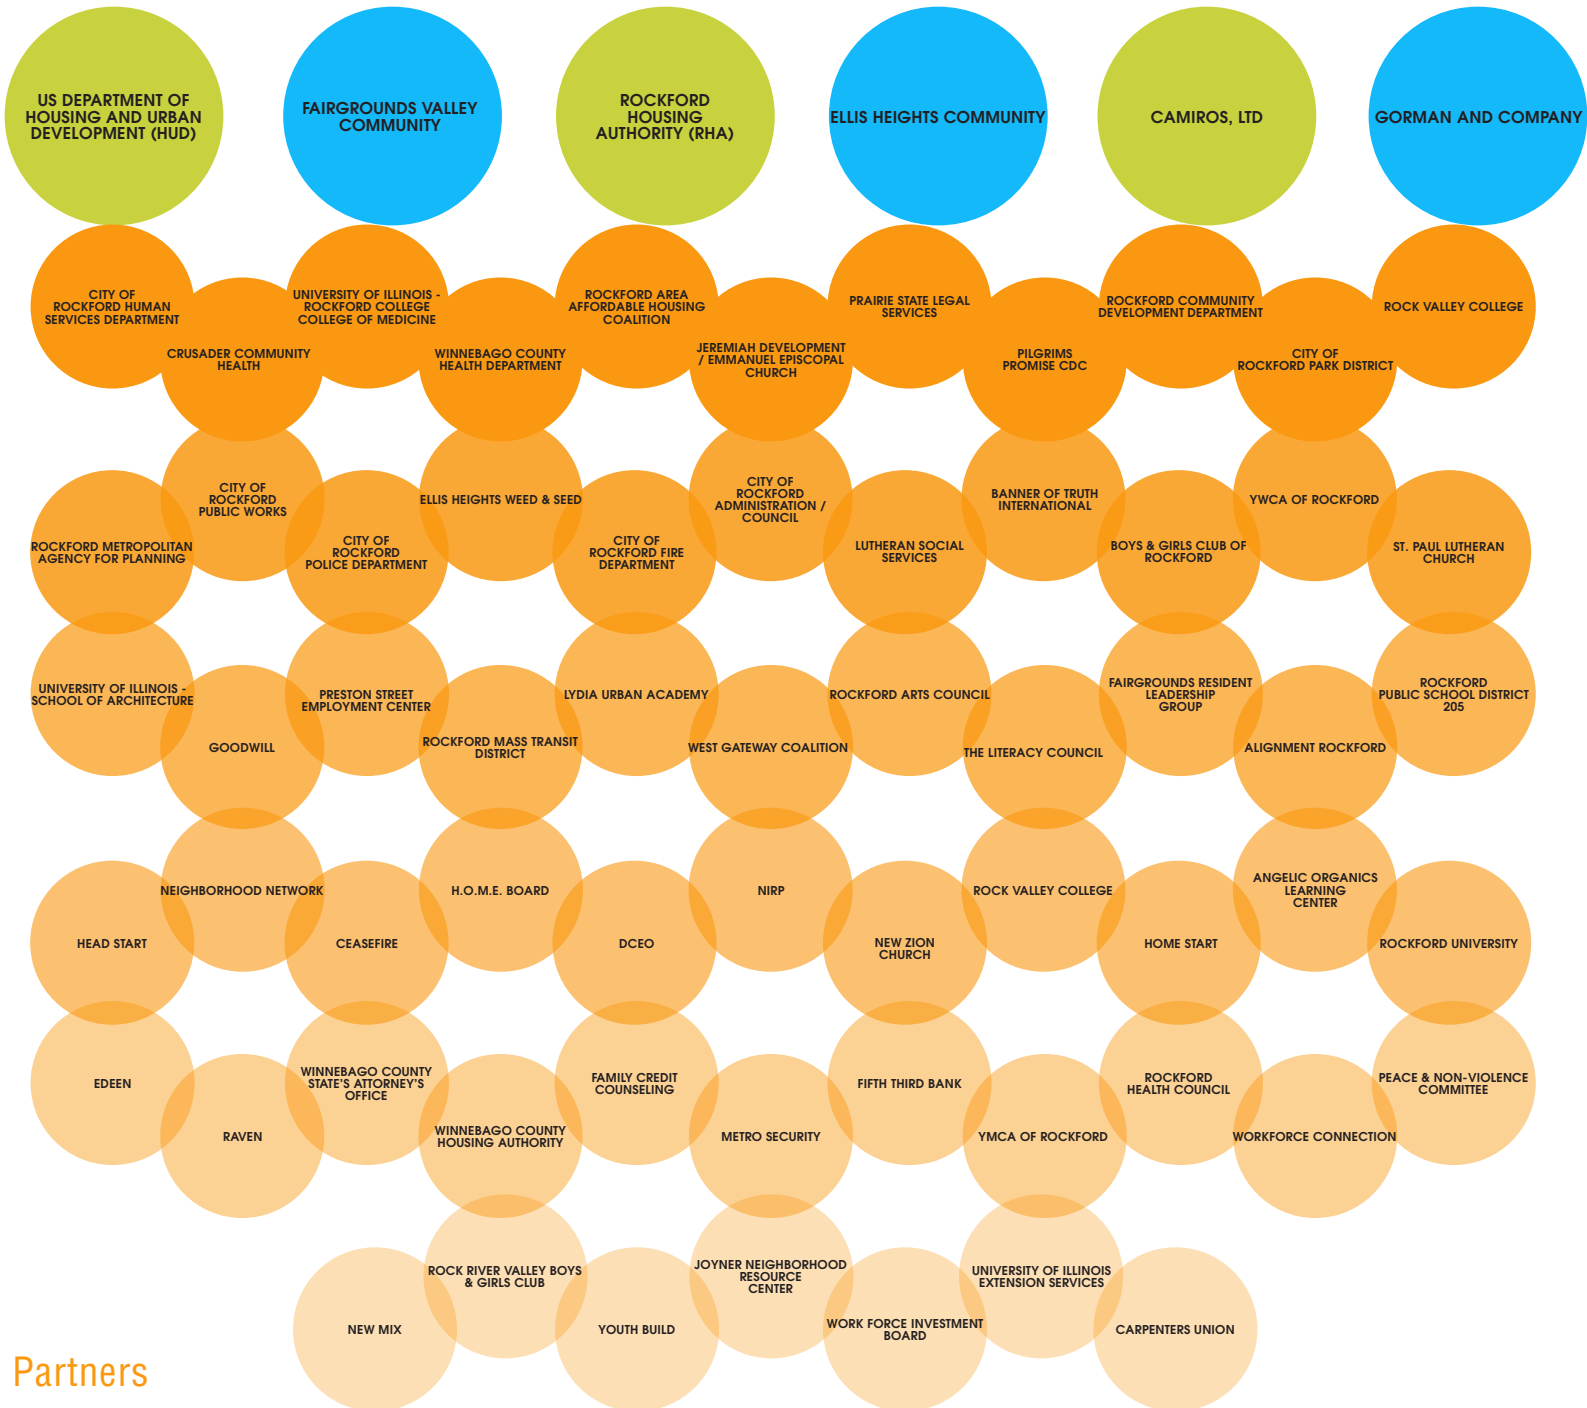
US DEPARTMENT OF HOUSING AND URBAN DEVELOPMENT (HUD)

FAIRGROUNDS VALLEY COMMUNITY

ROCKFORD HOUSING AUTHORITY (RHA)

ELLIS HEIGHTS COMMUNITY

CAMIROS, LTD

GORMAN AND COMPANY

CITY OF ROCKFORD HUMAN SERVICES DEPARTMENT

UNIVERSITY OF ILLINOIS - ROCKFORD COLLEGE COLLEGE OF MEDICINE

ROCKFORD AREA AFFORDABLE HOUSING COALITION

PRAIRIE STATE LEGAL SERVICES

ROCKFORD COMMUNITY DEVELOPMENT DEPARTMENT

ROCK VALLEY COLLEGE

CRUSADER COMMUNITY HEALTH

WINNEBAGO COUNTY HEALTH DEPARTMENT

JEREMIAH DEVELOPMENT / EMMANUEL EPISCOPAL CHURCH

PILGRIMS PROMISE CDC

CITY OF ROCKFORD PARK DISTRICT

CITY OF ROCKFORD PUBLIC WORKS

ELLIS HEIGHTS WEED & SEED

CITY OF ROCKFORD ADMINISTRATION / COUNCIL

BANNER OF TRUTH INTERNATIONAL

YWCA OF ROCKFORD

ROCKFORD METROPOLITAN AGENCY FOR PLANNING

CITY OF ROCKFORD POLICE DEPARTMENT

CITY OF ROCKFORD FIRE DEPARTMENT

LUTHERAN SOCIAL SERVICES

BOYS & GIRLS CLUB OF ROCKFORD

ST. PAUL LUTHERAN CHURCH

UNIVERSITY OF ILLINOIS - SCHOOL OF ARCHITECTURE

PRESTON STREET EMPLOYMENT CENTER

LYDIA URBAN ACADEMY

ROCKFORD ARTS COUNCIL

FAIRGROUNDS RESIDENT LEADERSHIP GROUP

ROCKFORD PUBLIC SCHOOL DISTRICT 205

GOODWILL

ROCKFORD MASS TRANSIT DISTRICT

WEST GATEWAY COALITION

THE LITERACY COUNCIL

ALIGNMENT ROCKFORD

NEIGHBORHOOD NETWORK

H.O.M.E. BOARD

NIRP

ROCK VALLEY COLLEGE

ANGELIC ORGANICS LEARNING CENTER

HEAD START

CEASEFIRE

DCEO

NEW ZION CHURCH

HOME START

ROCKFORD UNIVERSITY

EDEEN

WINNEBAGO COUNTY STATE'S ATTORNEY'S OFFICE

FAMILY CREDIT COUNSELING

FIFTH THIRD BANK

ROCKFORD HEALTH COUNCIL

PEACE & NON-VIOLENCE COMMITTEE

RAVEN

WINNEBAGO COUNTY HOUSING AUTHORITY

METRO SECURITY

YMCA OF ROCKFORD

WORKFORCE CONNECTION

ROCK RIVER VALLEY BOYS & GIRLS CLUB

JOYNER NEIGHBORHOOD RESOURCE CENTER

UNIVERSITY OF ILLINOIS EXTENSION SERVICES

NEW MIX

YOUTH BUILD

WORK FORCE INVESTMENT BOARD

CARPENTERS UNION

Partners